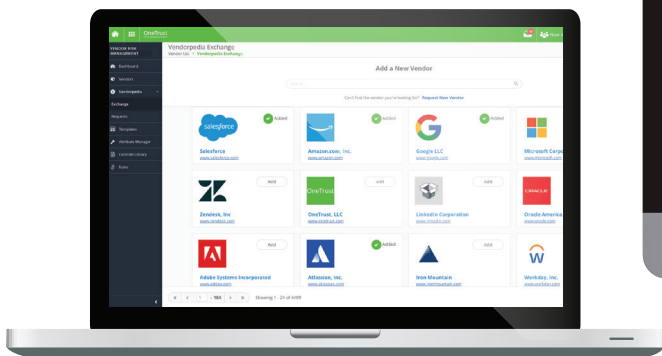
OneTrust

New

VENDOR RISK MANAGEMENT

Dashboard

Vendors

Vendorpedia

Exchange

Requests

Templates

Attribute Manager

Controls Library

Rules

Vendorpedia Exchange

Vendor List > Vendorpedia Exchange

Add a New Vendor

Search

Can't find the vendor you're looking for? Request New Vendor

salesforce

Added

Salesforce

www.salesforce.com

Added

Amazon.com, Inc.

www.amazon.com

Added

Google LLC

www.google.com

Microsoft Corp

www.microsoft.com

Add

Zendesk, Inc

www.zendesk.com

OneTrust

Add

OneTrust, LLC

www.onetrust.com

Add

LinkedIn Corporation

www.linkedin.com

ORACLE

Oracle America

www.oracle.com

Add

Adobe Systems Incorporated

www.adobe.com

Added

Atlassian, Inc.

www.atlassian.com

Add

Iron Mountain

www.ironmountain.com

Workday, Inc.

www.workday.com

184

Showing 1 - 24 of 4409